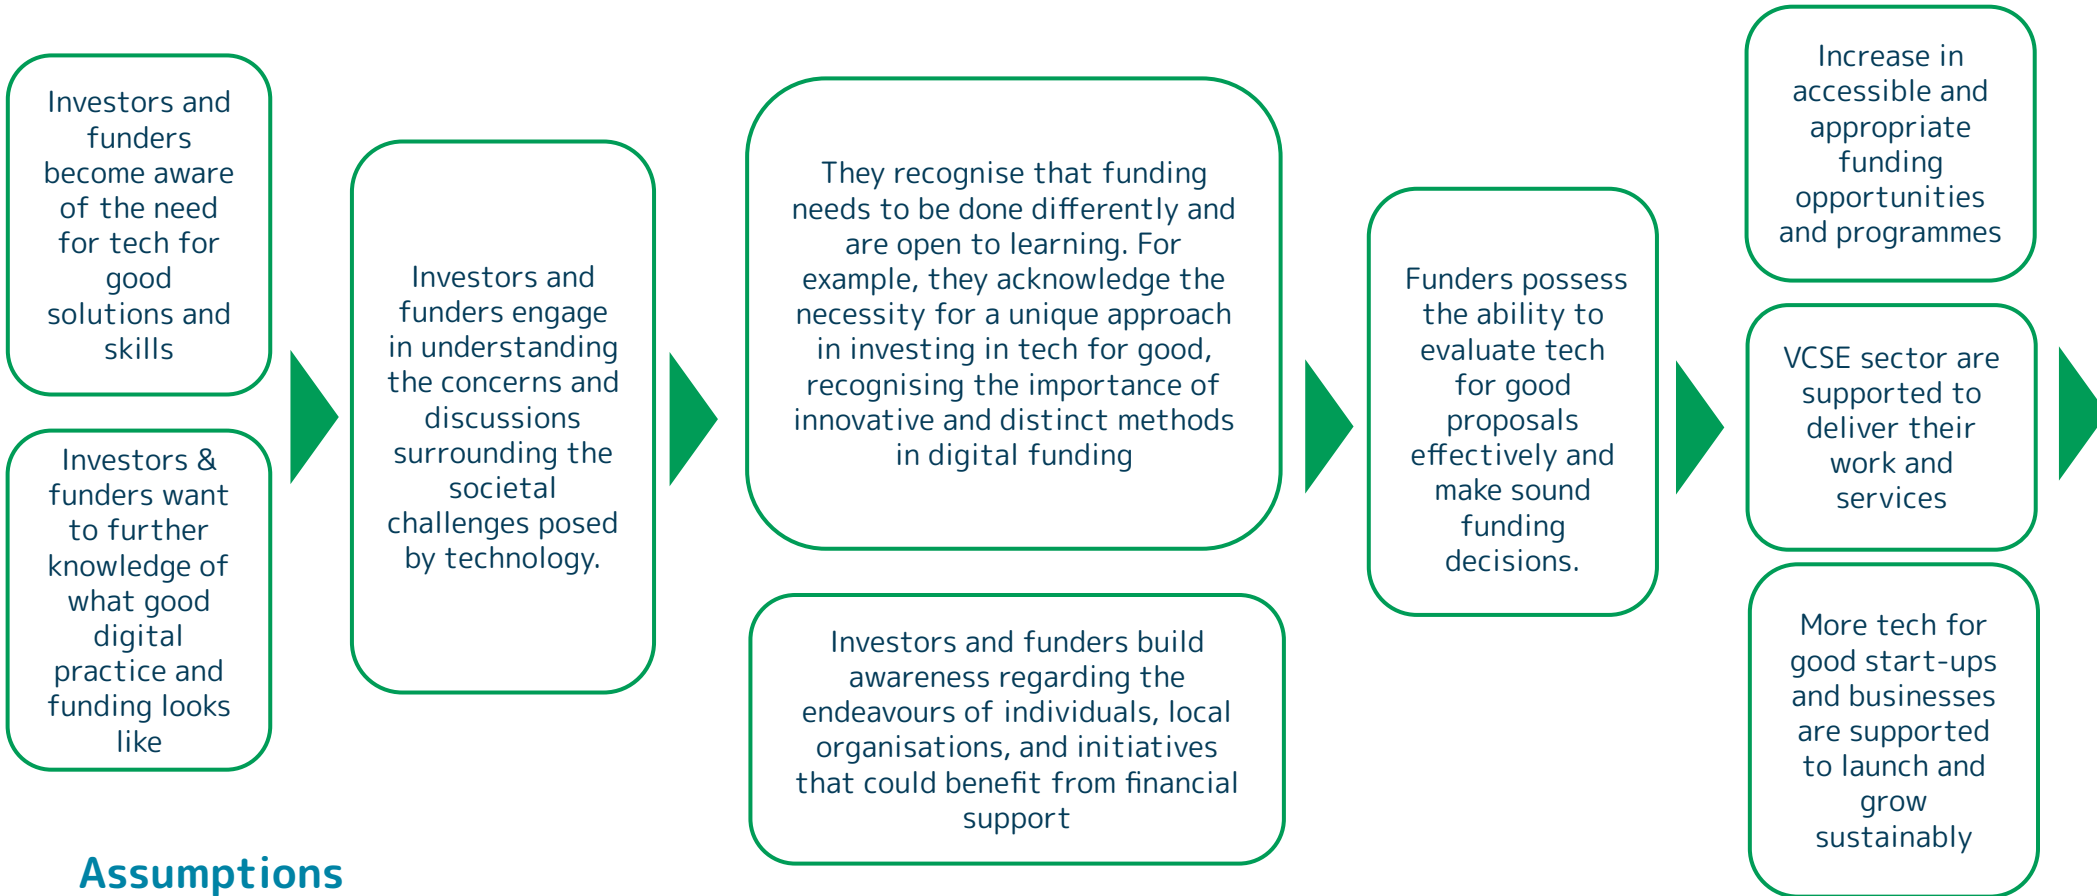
Investors and funders become aware of the need for tech for good solutions and skills

Investors & funders want to further knowledge of what good digital practice and funding looks like

Investors and funders engage in understanding the concerns and discussions surrounding the societal challenges posed by technology.

They recognise that funding needs to be done differently and are open to learning. For example, they acknowledge the necessity for a unique approach in investing in tech for good, recognising the importance of innovative and distinct methods in digital funding

Investors and funders build awareness regarding the endeavours of individuals, local organisations, and initiatives that could benefit from financial support

Funders possess the ability to evaluate tech for good proposals effectively and make sound funding decisions.

Increase in accessible and appropriate funding opportunities and programmes

VCSE sector are supported to deliver their work and services

More tech for good start-ups and businesses are supported to launch and grow sustainably

Assumptions